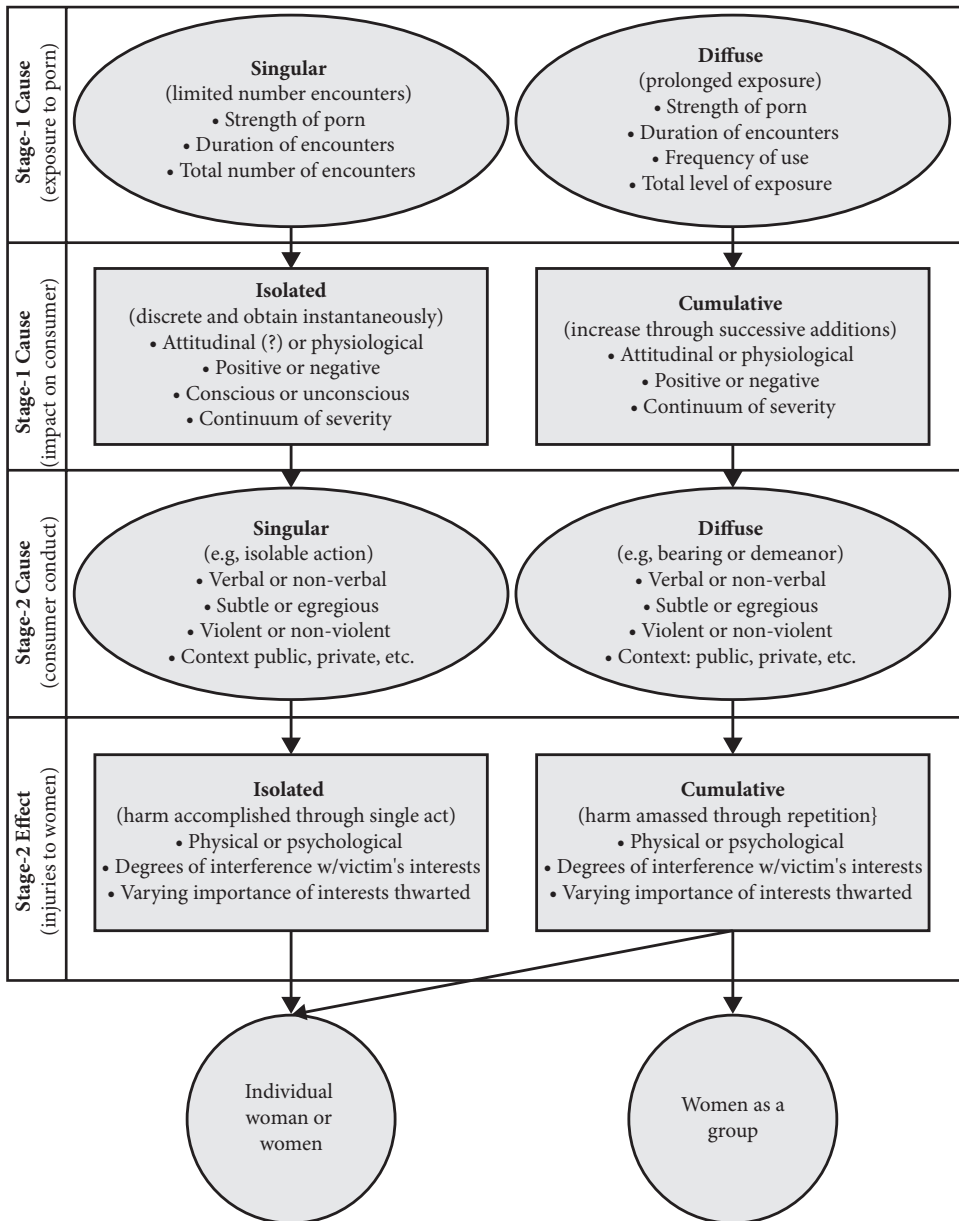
Stage-1 Cause (exposure to porn)

Singular
(limited number encounters)
• Strength of porn
• Duration of encounters
• Total number of encounters

Diffuse
(prolonged exposure)
• Strength of porn
• Duration of encounters
• Frequency of use
• Total level of exposure

Stage-1 Cause (impact on consumer)

Isolated
(discrete and obtain instantaneously)
• Attitudinal (?) or physiological
• Positive or negative
• Conscious or unconscious
• Continuum of severity

Cumulative
(increase through successive additions)
• Attitudinal or physiological
• Positive or negative
• Continuum of severity

Stage-2 Cause (consumer conduct)

Singular
(e.g, isolable action)
• Verbal or non-verbal
• Subtle or egregious
• Violent or non-violent
• Context public, private, etc.

Diffuse
(e.g, bearing or demeanor)
• Verbal or non-verbal
• Subtle or egregious
• Violent or non-violent
• Context: public, private, etc.

Stage-2 Effect (injuries to women)

Isolated
(harm accomplished through single act)
• Physical or psychological
• Degrees of interference w/victim's interests
• Varying importance of interests thwarted

Cumulative
(harm amassed through repetition}
• Physical or psychological
• Degrees of interference w/victim's interests
• Varying importance of interests thwarted

Individual woman or women

Women as a group